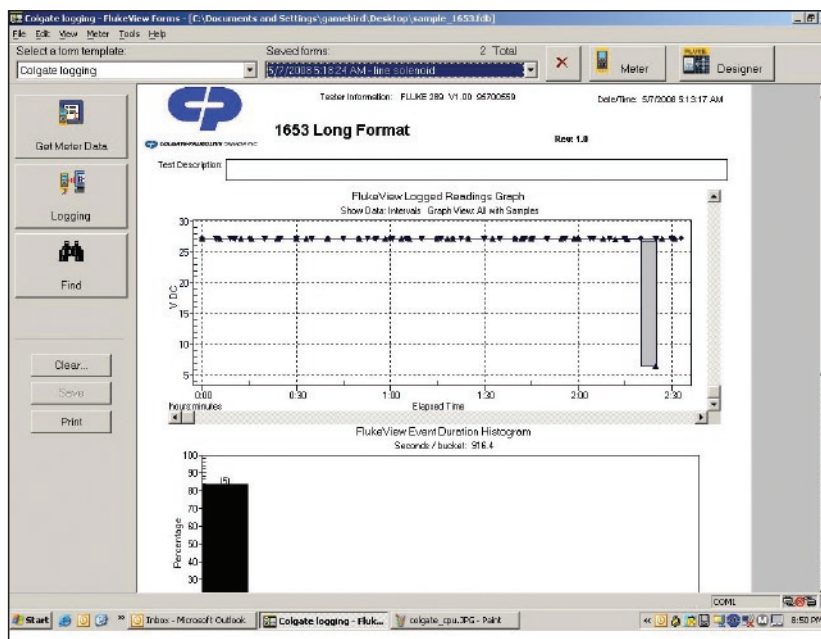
Colgate logging - FlukeView Forms - [C:\Documents and Settings\gamebird\Desktop\sample_1653.fdb]
File Edit View Meter Tools Help
Select a form template:
Colgate logging
Saved forms:
2 Total
5/7/2008 5:18:24 AM - line solenoid
Meter
Designer

Get Meter Data
Logging
Find
Clear...
Save
Print

Tester Information: FLUKE 289 V1.00 95700559
Date/Time: 5/7/2008 5:13:17 AM
COLGATE-PALMOLIVE COMPANY
1653 Long Format
Rev: 1.0
Test Description:

FlukeView Logged Readings Graph
Show Data: Intervals Graph View: All with Samples
30
25
20
15
10
5
V DC
0:00
0:30
1:00
1:30
2:00
2:30
hours:minutes
Elapsed Time

FlukeView Event Duration Histogram
Seconds / bucket: 916.4
100
90
80
70
60
50
40
30
Percentage
(5)

COM1
Start
Inbox - Microsoft Outlook
Colgate logging - Fluk...
colgate_cpu.JPG - Paint
8:50 PM